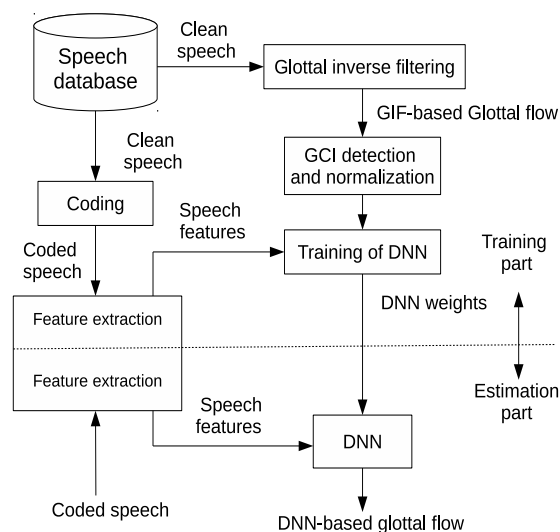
Speech database

Clean speech

Glottal inverse filtering

GIF-based Glottal flow

Clean speech

GCI detection and normalization

Coding

Speech features

Coded speech

Training of DNN

Training part

DNN weights

Feature extraction

Feature extraction

Estimation part

Speech features

DNN

Coded speech

DNN-based glottal flow